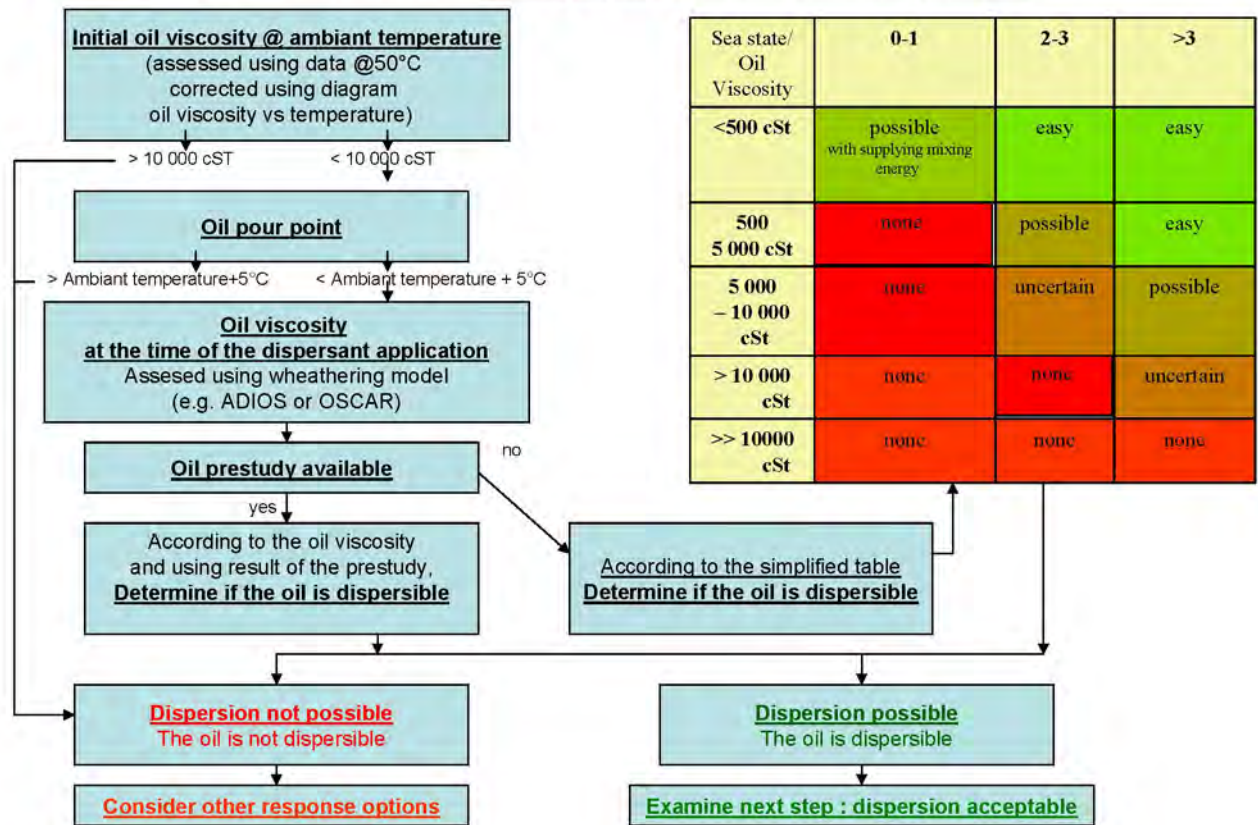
Initial oil viscosity @ ambiant temperature
(assessed using data @50°C corrected using diagram oil viscosity vs temperature)

> 10 000 cST

< 10 000 cST

Oil pour point

> Ambiant temperature+5°C

< Ambiant temperature + 5°C

Oil viscosity
at the time of the dispersant application
Assesed using wheathering model (e.g. ADIOS or OSCAR)

Oil prestudy available

no

yes

According to the oil viscosity and using result of the prestudy,
Determine if the oil is dispersible

According to the simplified table
Determine if the oil is dispersible

| Sea state/ Oil Viscosity | 0-1 | 2-3 | >3 |
|---|---|---|---|
| <500 cSt | possible with supplying mixing energy | easy | easy |
| 500 5 000 cSt | none | possible | easy |
| 5 000 – 10 000 cSt | none | uncertain | possible |
| > 10 000 cSt | none | none | uncertain |
| >> 10000 cSt | none | none | none |

Dispersion not possible
The oil is not dispersible

Dispersion possible
The oil is dispersible

Consider other response options

Examine next step : dispersion acceptable